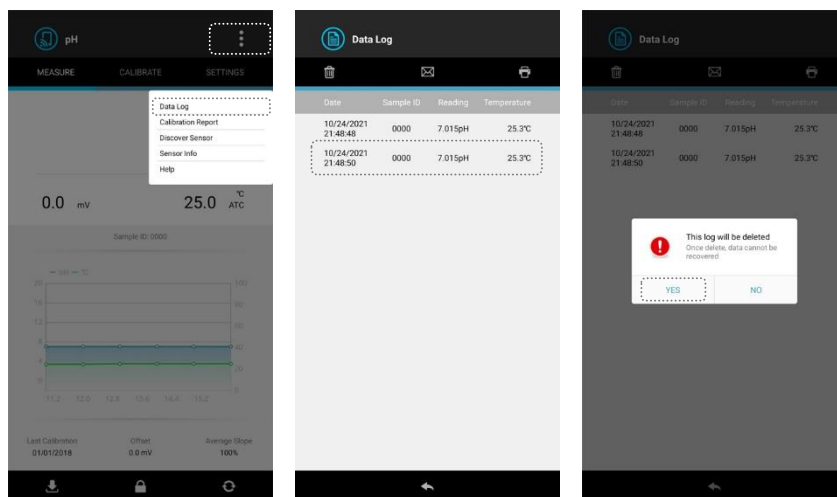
pH

MEASURE CALIBRATE SETTINGS

Data Log
Calibration Report
Discover Sensor
Sensor Info
Help

0.0 mV

25.0 ℃ ATC

Sample ID: 0000

— pH — ℃

20 16 12 8 4 0

100 80 60 40 20 0

11.2 12.0 13.5 13.6 14.4 15.2

Last Calibration 01/01/2018

Offset 0.0 mV

Average Slope 100%

Data Log

| Date | Sample ID | Reading | Temperature |
|---|---|---|---|
| 10/24/2021 21:48:48 | 0000 | 7.015pH | 25.3℃ |
| 10/24/2021 21:48:50 | 0000 | 7.015pH | 25.3℃ |

Data Log

| Date | Sample ID | Reading | Temperature |
|---|---|---|---|
| 10/24/2021 21:48:48 | 0000 | 7.015pH | 25.3℃ |
| 10/24/2021 21:48:50 | 0000 | 7.015pH | 25.3℃ |

This log will be deleted
Once delete, data cannot be recovered

YES NO